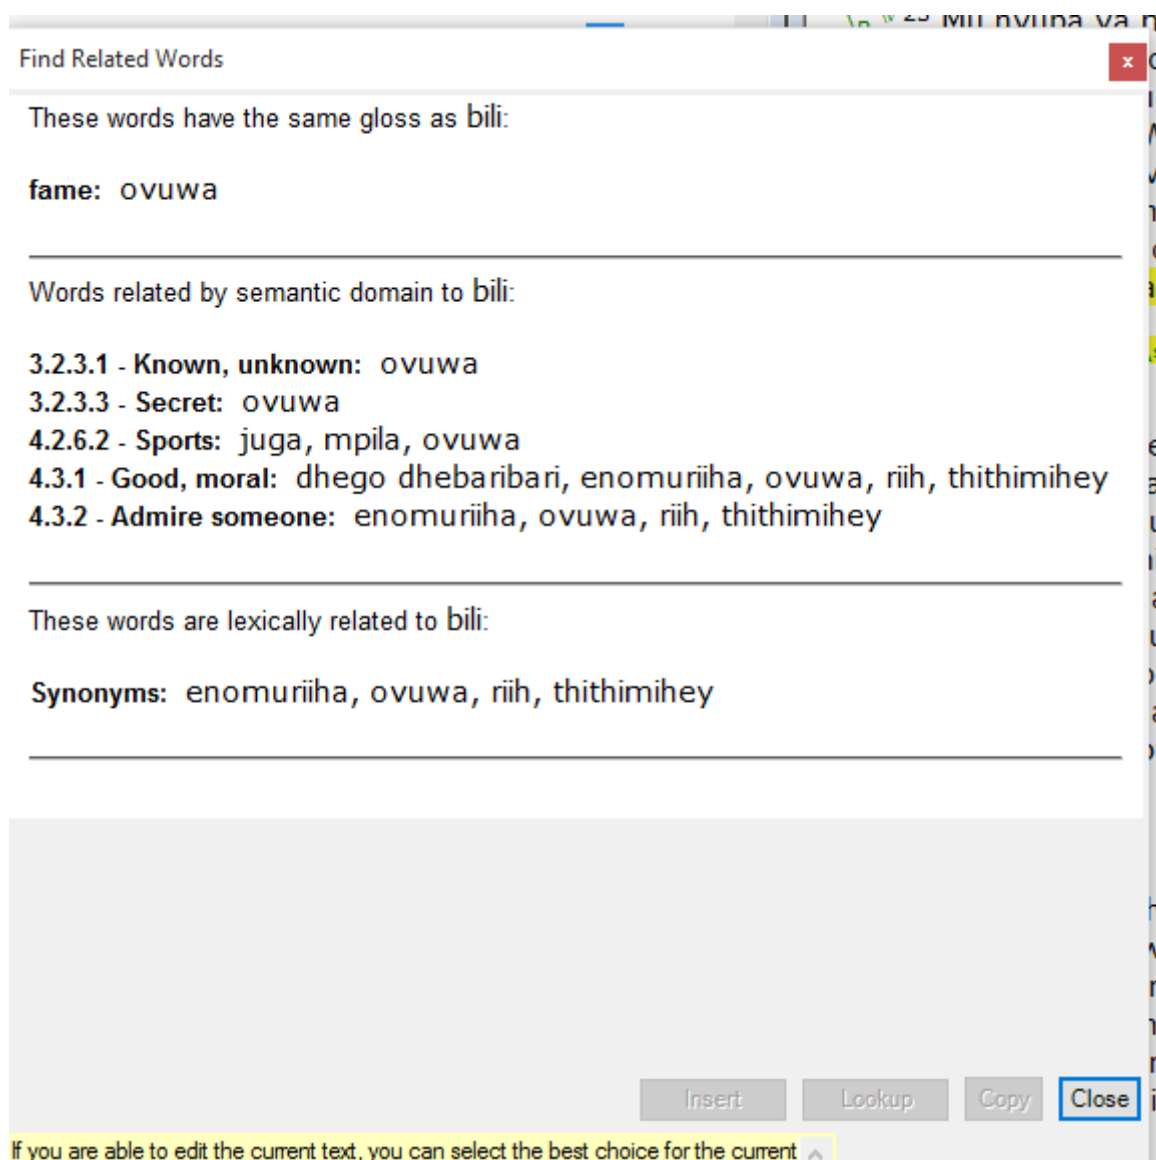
Find Related Words

These words have the same gloss as bili:

**fame:** ovuwa

Words related by semantic domain to bili:

**3.2.3.1 - Known, unknown:** ovuwa
**3.2.3.3 - Secret:** ovuwa
**4.2.6.2 - Sports:** juga, mpila, ovuwa
**4.3.1 - Good, moral:** dhego dhebaribari, enomuriiha, ovuwa, riih, thithimihey
**4.3.2 - Admire someone:** enomuriiha, ovuwa, riih, thithimihey

These words are lexically related to bili:

**Synonyms:** enomuriiha, ovuwa, riih, thithimihey

Insert Lookup Copy Close

If you are able to edit the current text, you can select the best choice for the current